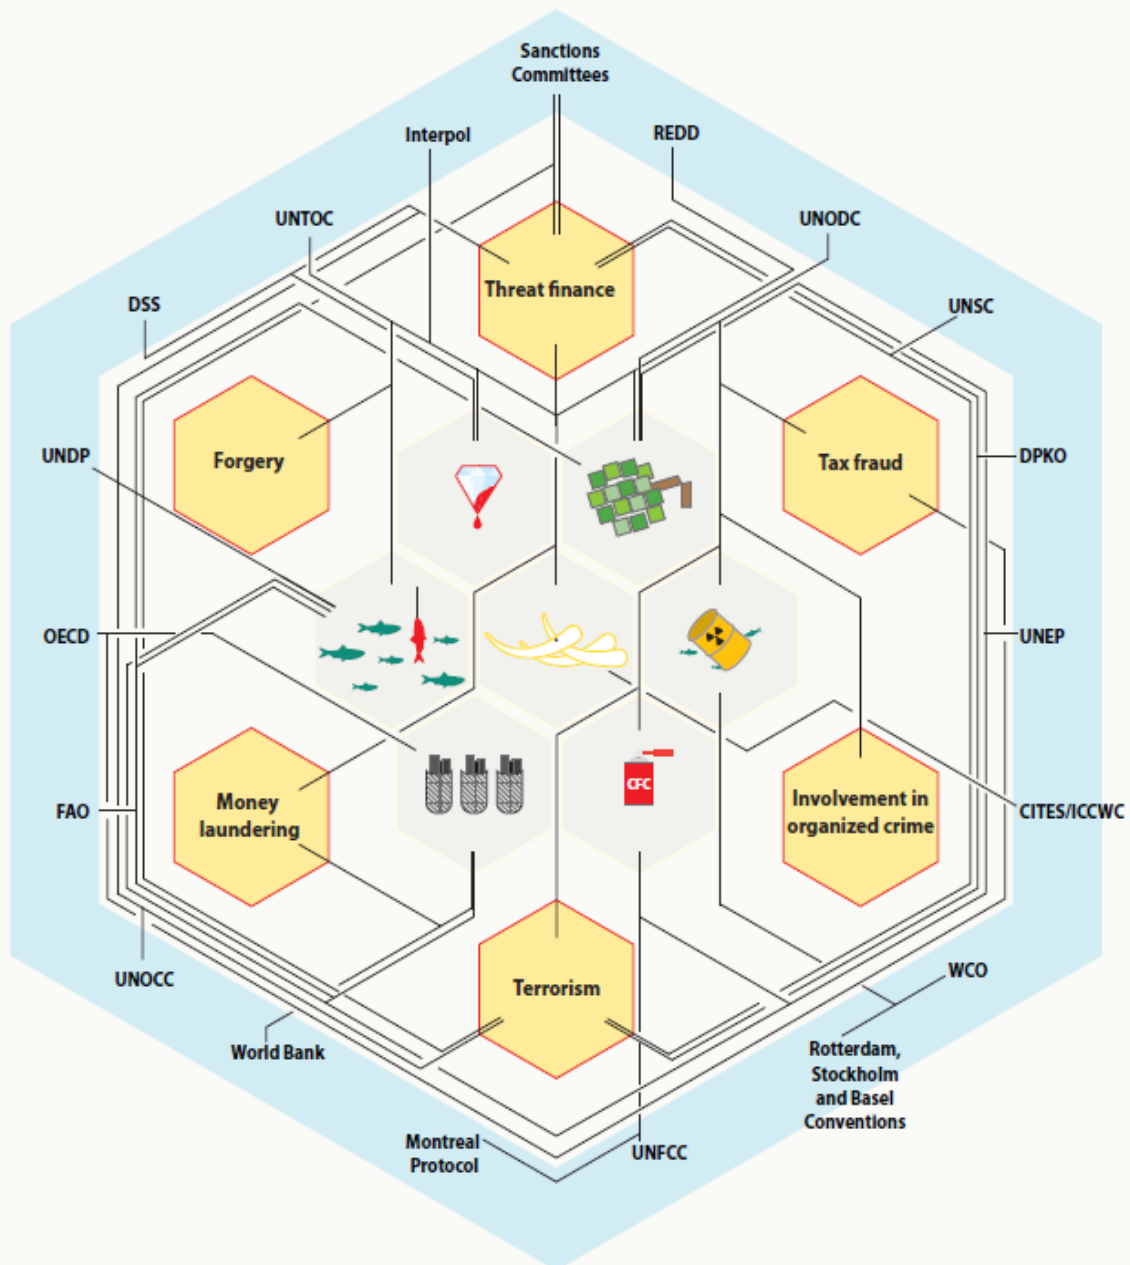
Sanctions Committees

Interpol

REDD

UNTOC

UNODC

DSS

UNSC

Threat finance

Forgery

Tax fraud

UNDP

DPKO

UNEP

OECD

CFC

FAO

Money laundering

Involvement in organized crime

CITES/ICCWC

UNOCC

Terrorism

WCO

World Bank

Rotterdam, Stockholm and Basel Conventions

Montreal Protocol

UNFCC